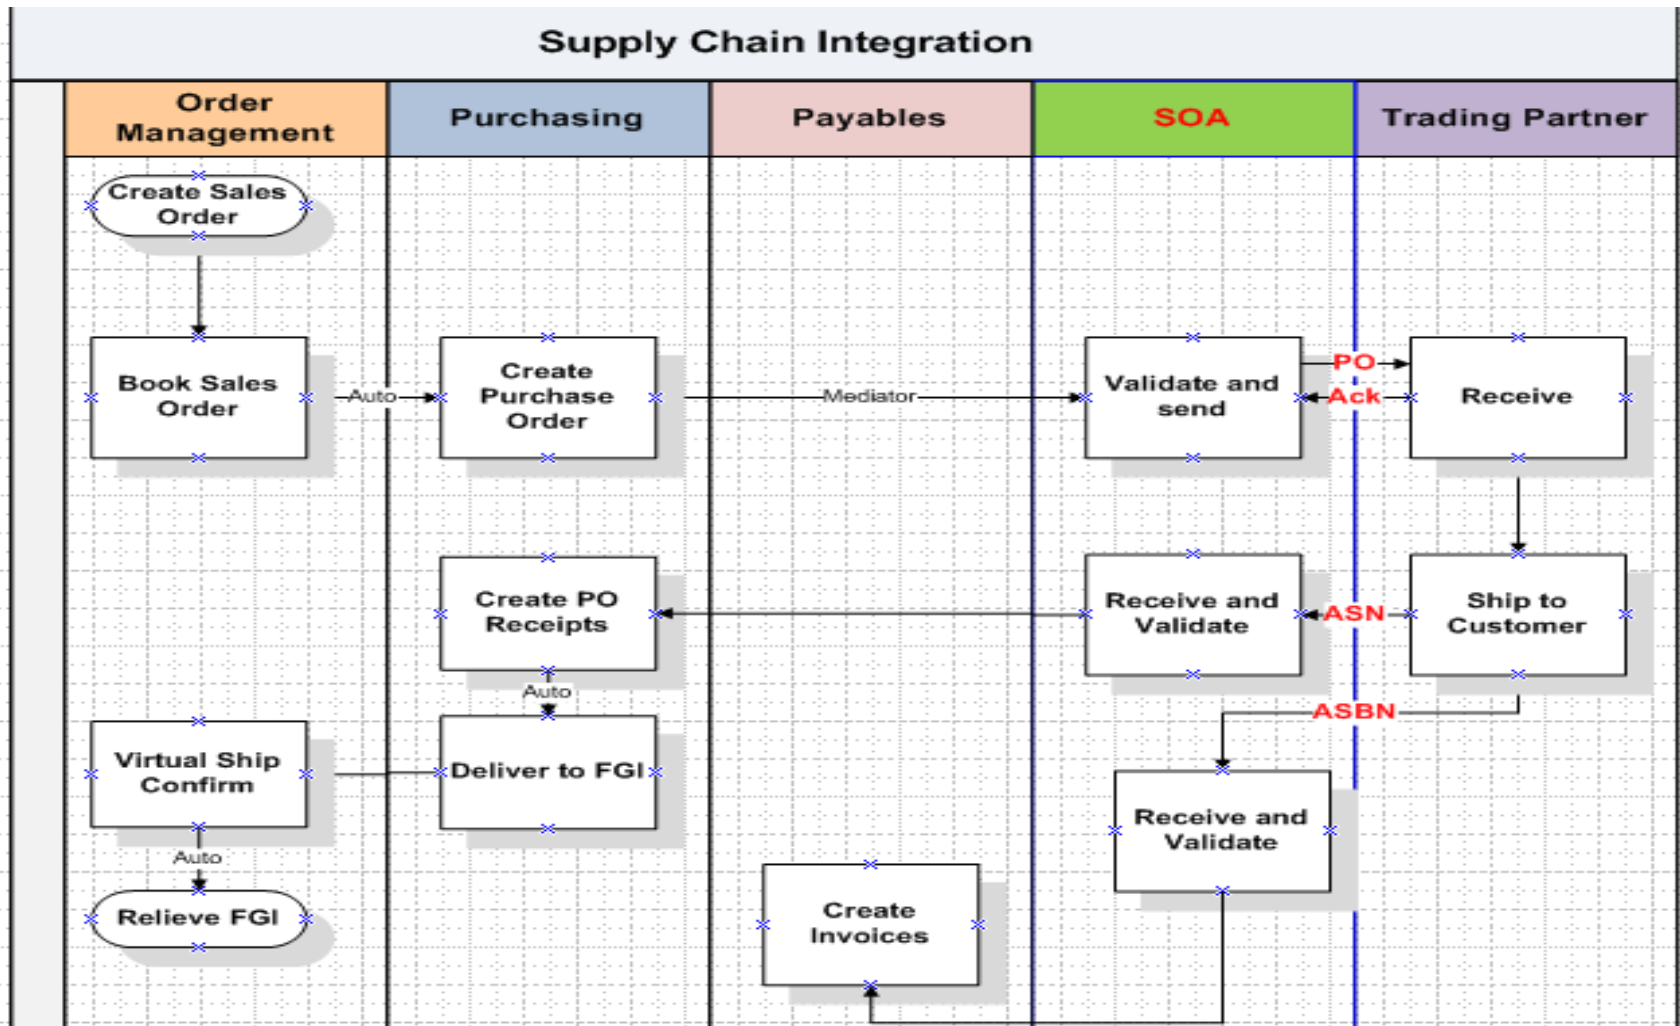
Supply Chain Integration

Order Management

Purchasing

Payables

SOA

Trading Partner

Create Sales Order

Book Sales Order

Auto

Create Purchase Order

Mediator

Validate and send

PO

Ack

Receive

Create PO Receipts

Receive and Validate

ASN

Ship to Customer

Auto

ASBN

Virtual Ship Confirm

Deliver to FGI

Receive and Validate

Auto

Relieve FGI

Create Invoices